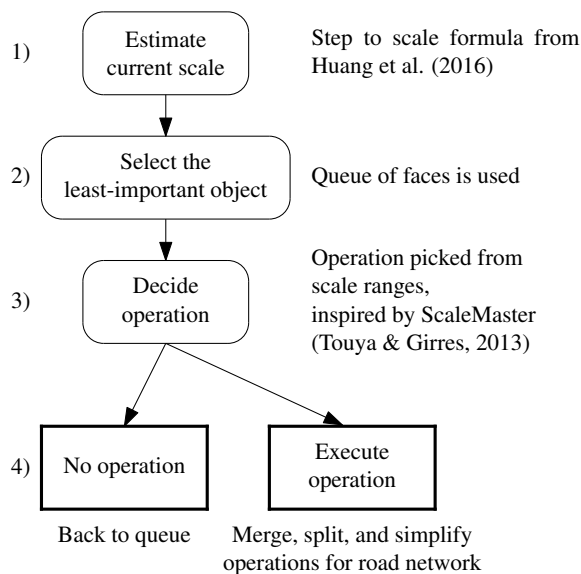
1) Estimate current scale

Step to scale formula from Huang et al. (2016)

2) Select the least-important object

Queue of faces is used

3) Decide operation

Operation picked from scale ranges, inspired by ScaleMaster (Touya & Girres, 2013)

4) No operation

Execute operation

Back to queue

Merge, split, and simplify operations for road network